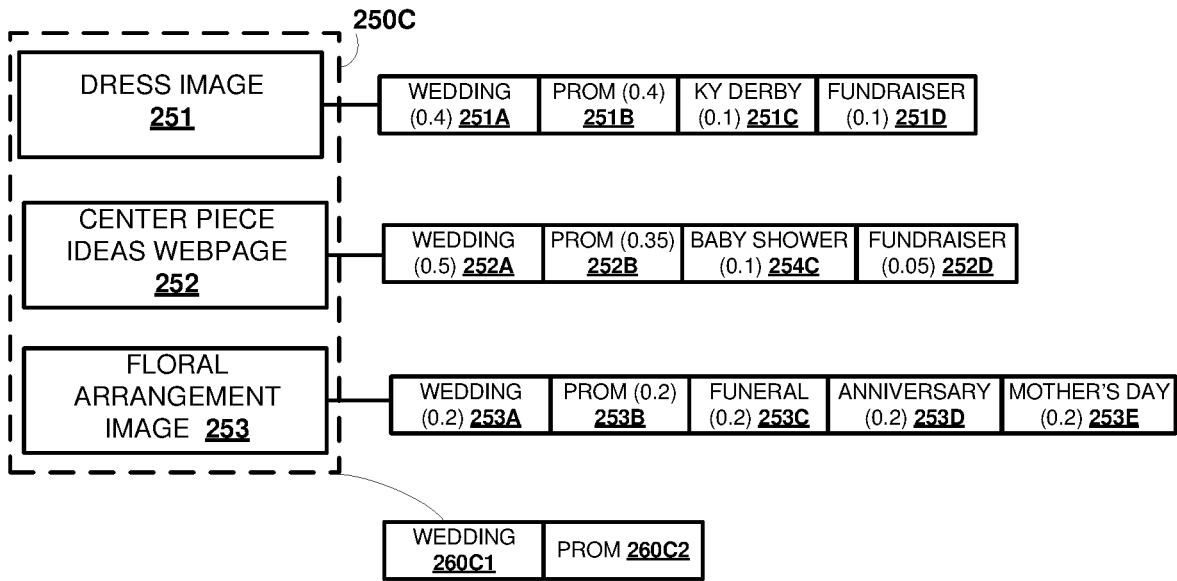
250C

DRESS IMAGE
251

| WEDDING (0.4) 251A | PROM (0.4) 251B | KY DERBY (0.1) 251C | FUNDRAISER (0.1) 251D |
|---|---|---|---|

CENTER PIECE IDEAS WEBPAGE
252

| WEDDING (0.5) 252A | PROM (0.35) 252B | BABY SHOWER (0.1) 254C | FUNDRAISER (0.05) 252D |
|---|---|---|---|

FLORAL ARRANGEMENT IMAGE 253

| WEDDING (0.2) 253A | PROM (0.2) 253B | FUNERAL (0.2) 253C | ANNIVERSARY (0.2) 253D | MOTHER'S DAY (0.2) 253E |
|---|---|---|---|---|

| WEDDING 260C1 | PROM 260C2 |
|---|---|